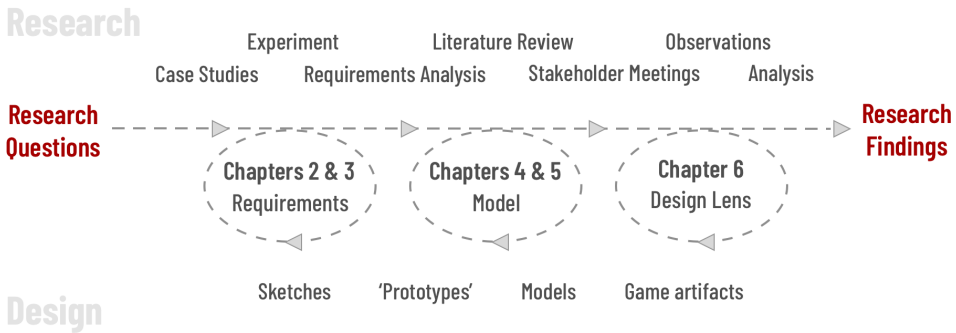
Research

Experiment

Literature Review

Observations

Case Studies

Requirements Analysis

Stakeholder Meetings

Analysis

Research Questions

Research Findings

Chapters 2 & 3
Requirements

Chapters 4 & 5
Model

Chapter 6
Design Lens

Sketches

'Prototypes'

Models

Game artifacts

Design